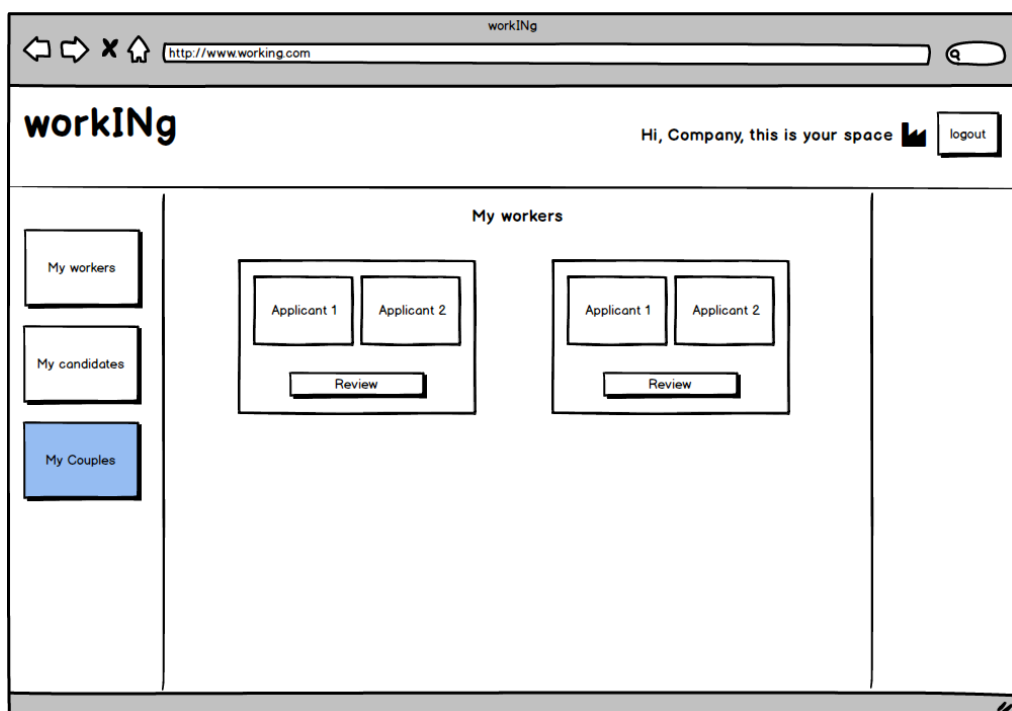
workINg

http://www.working.com

workINg

Hi, Company, this is your space

logout

My workers

My candidates

My Couples

My workers

Applicant 1

Applicant 2

Review

Applicant 1

Applicant 2

Review